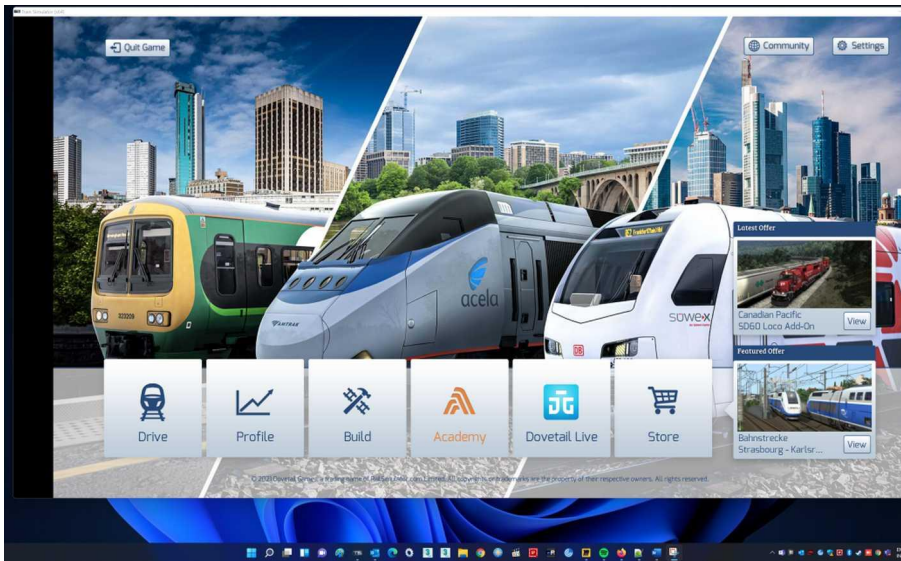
Train Simulator (x64)

Quit Game

Community

Settings

acela

AMTRAK

sowe-x

Latest Offer

Canadian Pacific SD60 Loco Add-On

View

Featured Offer

Bahnstrecke Strasbourg - Karlsr...

View

Drive

Profile

Build

Academy

Dovetail Live

Store

© 2021 Dovetail Games, a trading name of RailSimulator.com Limited. All copyrights and trademarks are the property of their respective owners. All rights reserved.